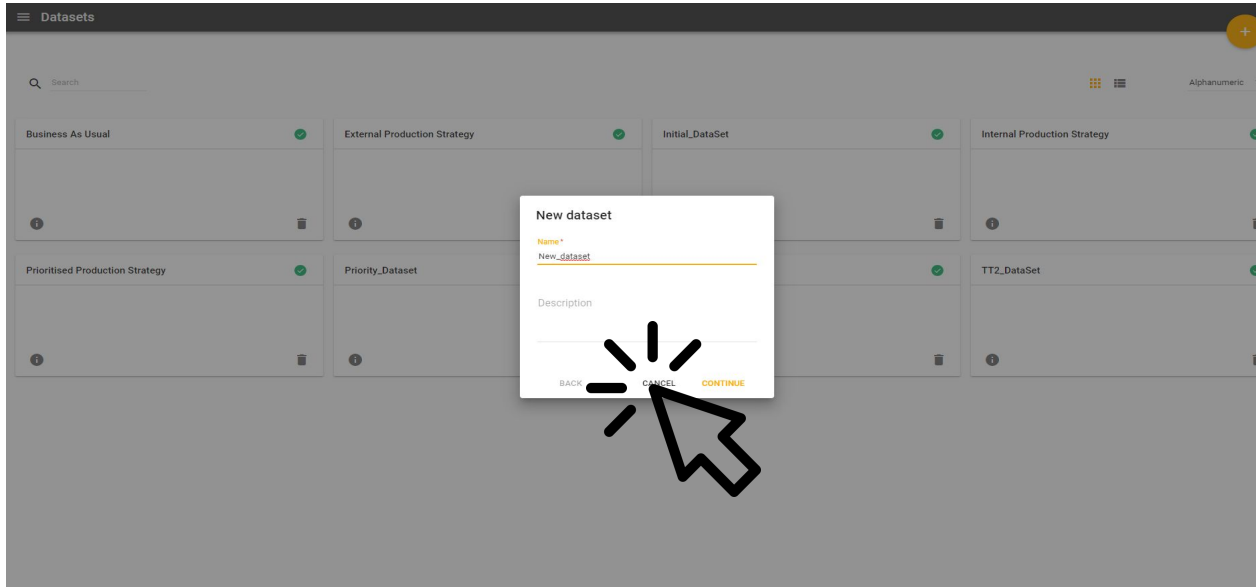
Datasets

Search

Alphanumeric

Business As Usual

External Production Strategy

Initial_DataSet

Internal Production Strategy

Prioritised Production Strategy

Priority_Dataset

TT2_DataSet

New dataset

Name*

New_dataset

Description

BACK CANCEL CONTINUE